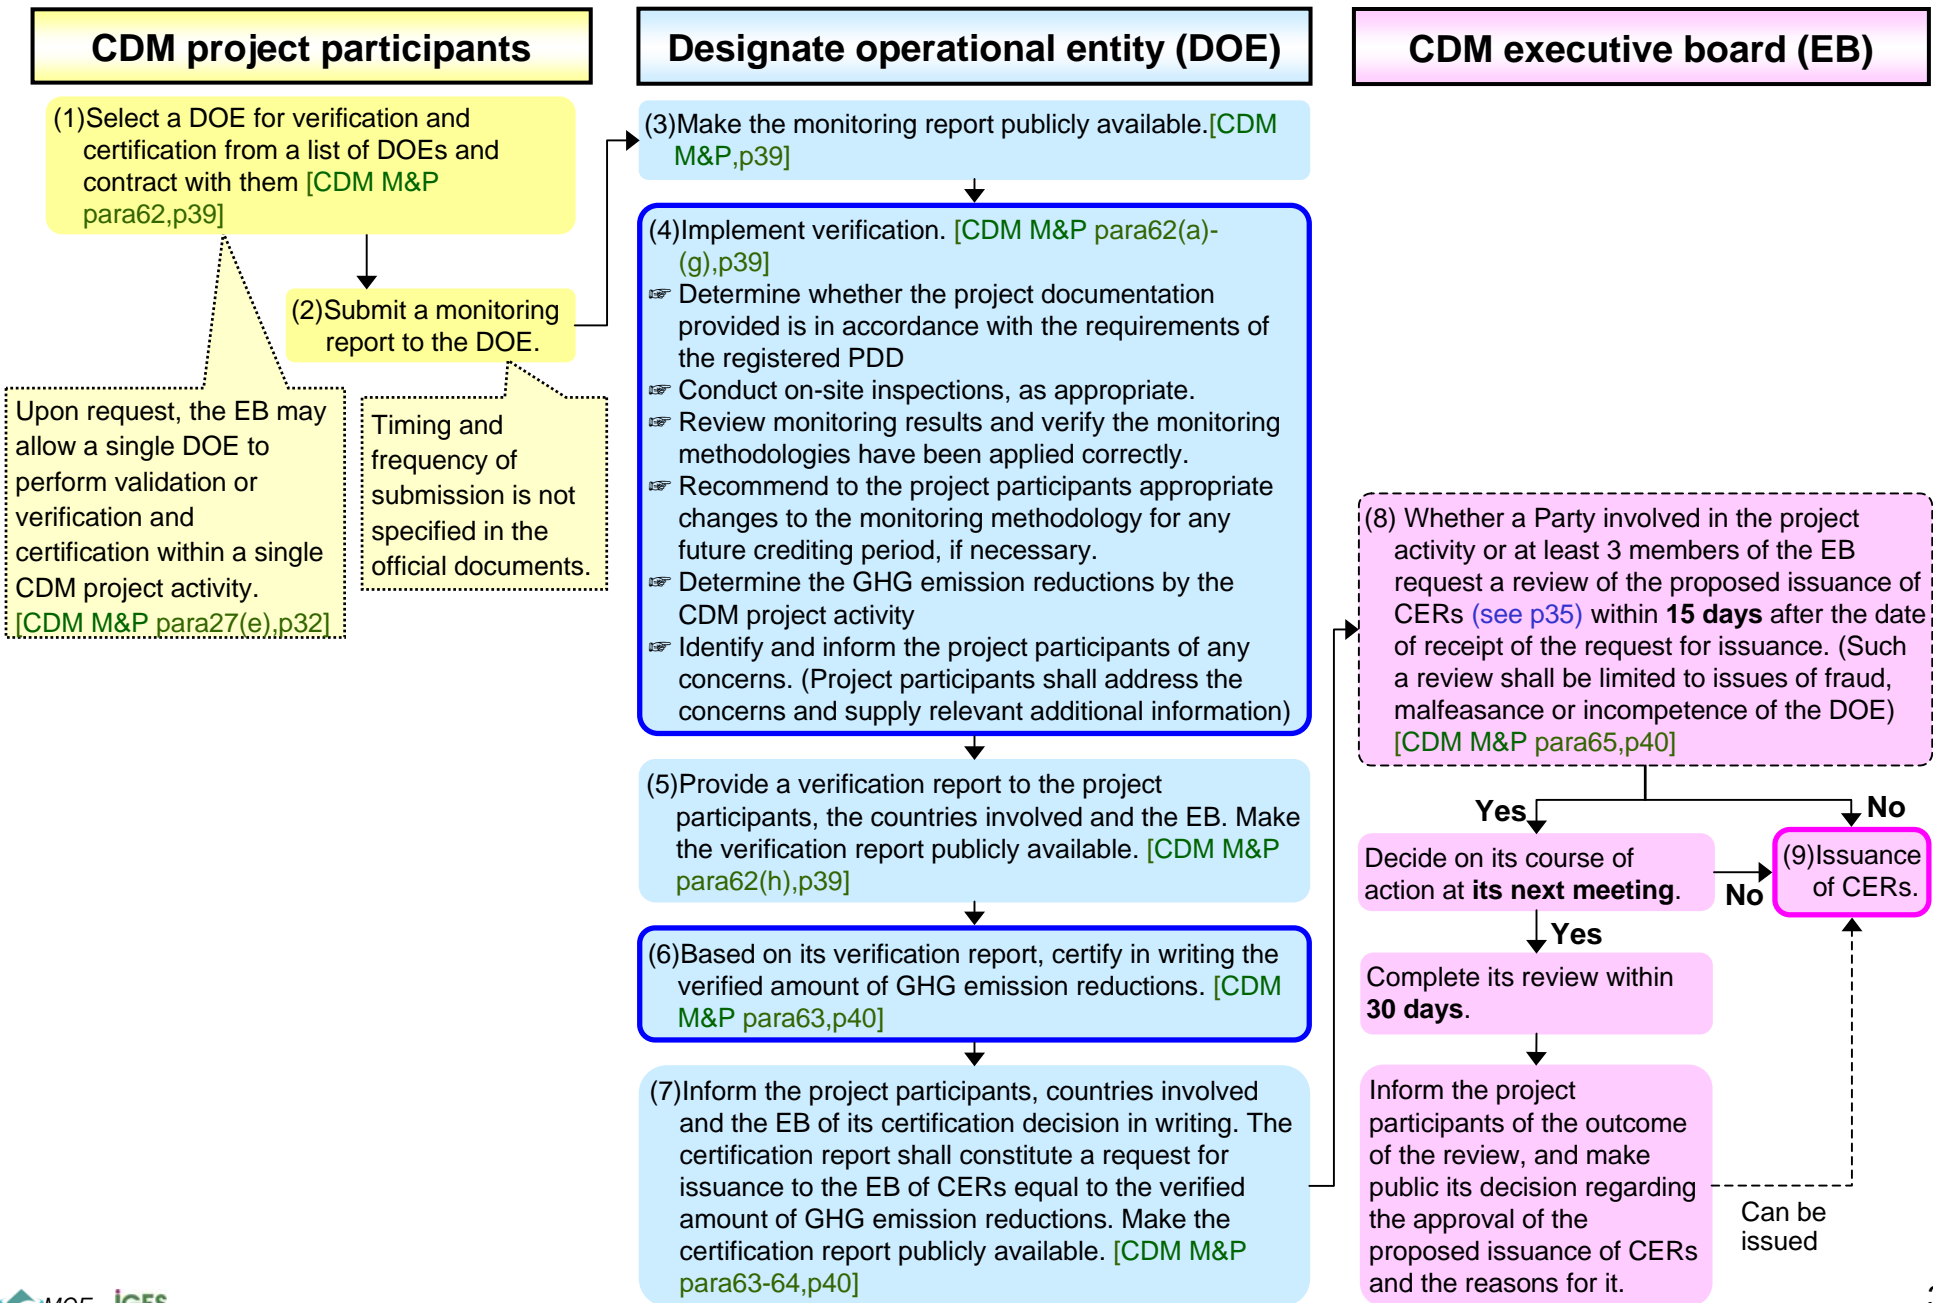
CDM project participants

Designate operational entity (DOE)

CDM executive board (EB)

(1)Select a DOE for verification and certification from a list of DOEs and contract with them [CDM M&P para62,p39]

(2)Submit a monitoring report to the DOE.

Upon request, the EB may allow a single DOE to perform validation or verification and certification within a single CDM project activity. [CDM M&P para27(e),p32]

Timing and frequency of submission is not specified in the official documents.

(3)Make the monitoring report publicly available.[CDM M&P,p39]

(4)Implement verification. [CDM M&P para62(a)-(g),p39]
☞ Determine whether the project documentation provided is in accordance with the requirements of the registered PDD
☞ Conduct on-site inspections, as appropriate.
☞ Review monitoring results and verify the monitoring methodologies have been applied correctly.
☞ Recommend to the project participants appropriate changes to the monitoring methodology for any future crediting period, if necessary.
☞ Determine the GHG emission reductions by the CDM project activity
☞ Identify and inform the project participants of any concerns. (Project participants shall address the concerns and supply relevant additional information)

(5)Provide a verification report to the project participants, the countries involved and the EB. Make the verification report publicly available. [CDM M&P para62(h),p39]

(6)Based on its verification report, certify in writing the verified amount of GHG emission reductions. [CDM M&P para63,p40]

(7)Inform the project participants, countries involved and the EB of its certification decision in writing. The certification report shall constitute a request for issuance to the EB of CERs equal to the verified amount of GHG emission reductions. Make the certification report publicly available. [CDM M&P para63-64,p40]

(8) Whether a Party involved in the project activity or at least 3 members of the EB request a review of the proposed issuance of CERs (see p35) within 15 days after the date of receipt of the request for issuance. (Such a review shall be limited to issues of fraud, malfeasance or incompetence of the DOE) [CDM M&P para65,p40]

Yes

No

Decide on its course of action at its next meeting.

No

(9)Issuance of CERs.

Yes

Complete its review within 30 days.

Inform the project participants of the outcome of the review, and make public its decision regarding the approval of the proposed issuance of CERs and the reasons for it.

Can be issued

MOE IGES